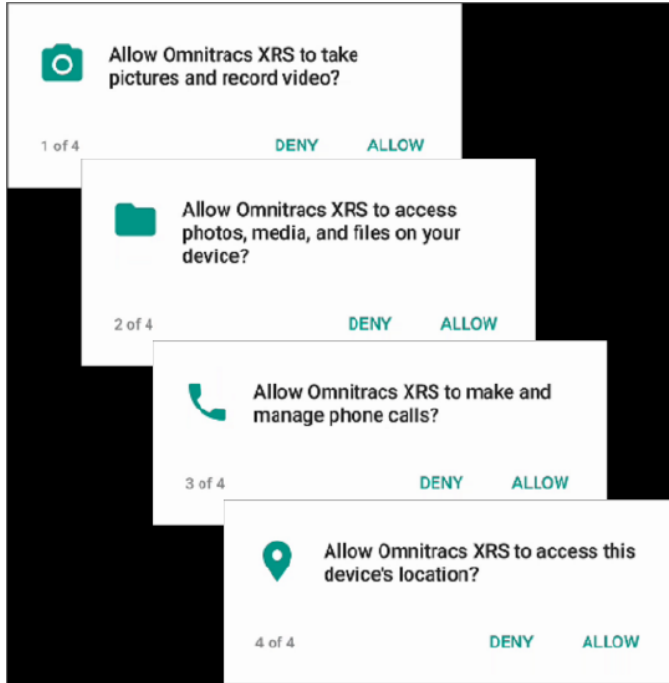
Allow Omnitracs XRS to take pictures and record video?

1 of 4

DENY

ALLOW

Allow Omnitracs XRS to access photos, media, and files on your device?

2 of 4

DENY

ALLOW

Allow Omnitracs XRS to make and manage phone calls?

3 of 4

DENY

ALLOW

Allow Omnitracs XRS to access this device's location?

4 of 4

DENY

ALLOW